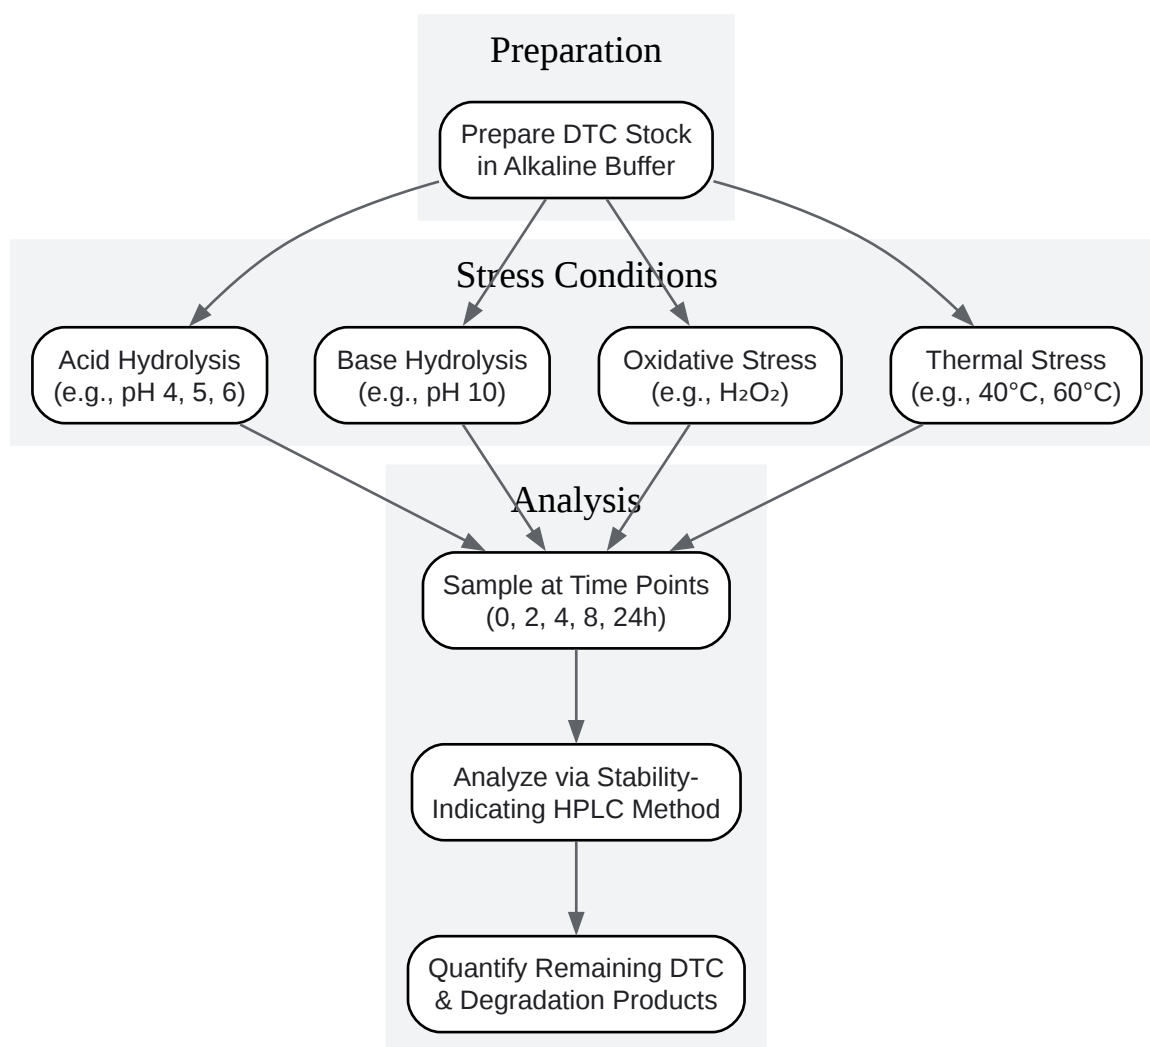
Preparation

Prepare DTC Stock in Alkaline Buffer

Stress Conditions

Acid Hydrolysis (e.g., pH 4, 5, 6)

Base Hydrolysis (e.g., pH 10)

Oxidative Stress (e.g., $H_2O_2$)

Thermal Stress (e.g., 40°C, 60°C)

Analysis

Sample at Time Points (0, 2, 4, 8, 24h)

Analyze via Stability-Indicating HPLC Method

Quantify Remaining DTC & Degradation Products